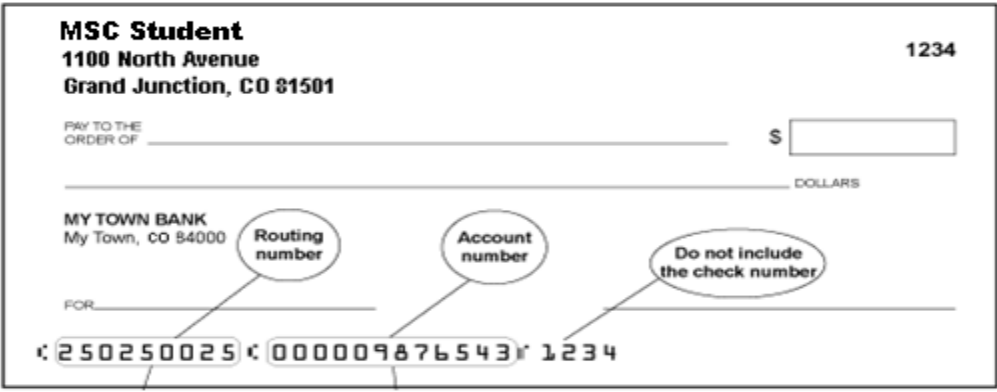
MSC Student
1100 North Avenue
Grand Junction, CO 81501

1234

PAY TO THE ORDER OF

$

DOLLARS

MY TOWN BANK
My Town, CO 84000

Routing number

Account number

Do not include the check number

FOR

⑆250250025⑆ 000009876543⑈ 1234